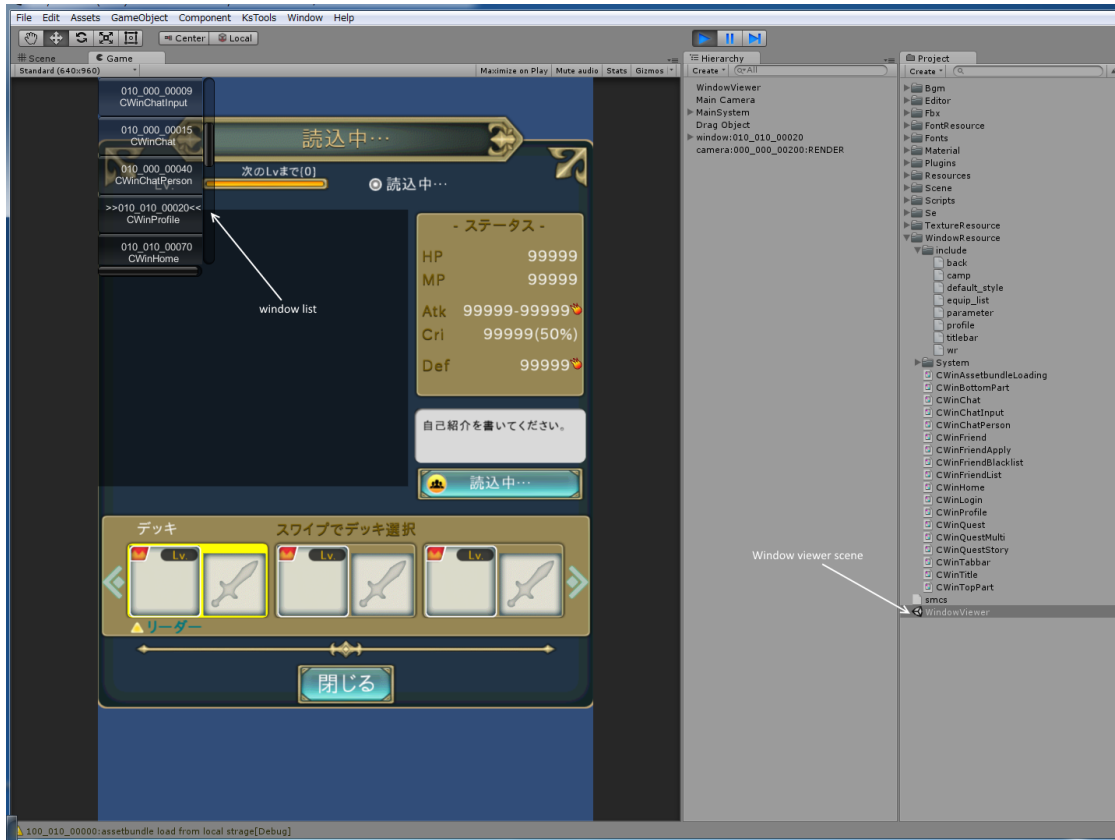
File Edit Assets GameObject Component KsTools Window Help

Center Local

Scene Game

Standard (640x960)

Maximize on Play Mute audio Stats Gizmos

010_000_00009
CWinChatInput

010_000_00015
CWinChat

010_000_00040
CWinChatPerson

>>010_010_00020<<
CWinProfile

010_010_00070
CWinHome

読込中…

次のLvまで[0]

読込中…

window list

- ステータス -

HP 99999
MP 99999
Atk 99999-99999
Cri 99999(50%)
Def 99999

自己紹介を書いてください。

読込中…

デッキ

スワイプでデッキ選択

Lv.

Lv.

Lv.

リーダー

閉じる

Hierarchy

Create

Q•All

WindowViewer
Main Camera
MainSystem
Drag Object
window:010_010_00020
camera:000_000_00200:RENDER

Project

Create

Bgm
Editor
Fbx
FontResource
Fonts
Material
Plugins
Resources
Scene
Scripts
Se
TextureResource
WindowResource
include
back
camp
default_style
equip_list
parameter
profile
titlebar
wr
System
CWinAssetbundleLoading
CWinBottomPart
CWinChat
CWinChatInput
CWinChatPerson
CWinFriend
CWinFriendApply
CWinFriendBlacklist
CWinFriendList
CWinHome
CWinLogin
CWinProfile
CWinQuest
CWinQuestMulti
CWinQuestStory
CWinTabbar
CWinTitle
CWinTopPart
smcs
WindowViewer

Window viewer scene

100_010_00000:assetbundle load from local strage[Debug]